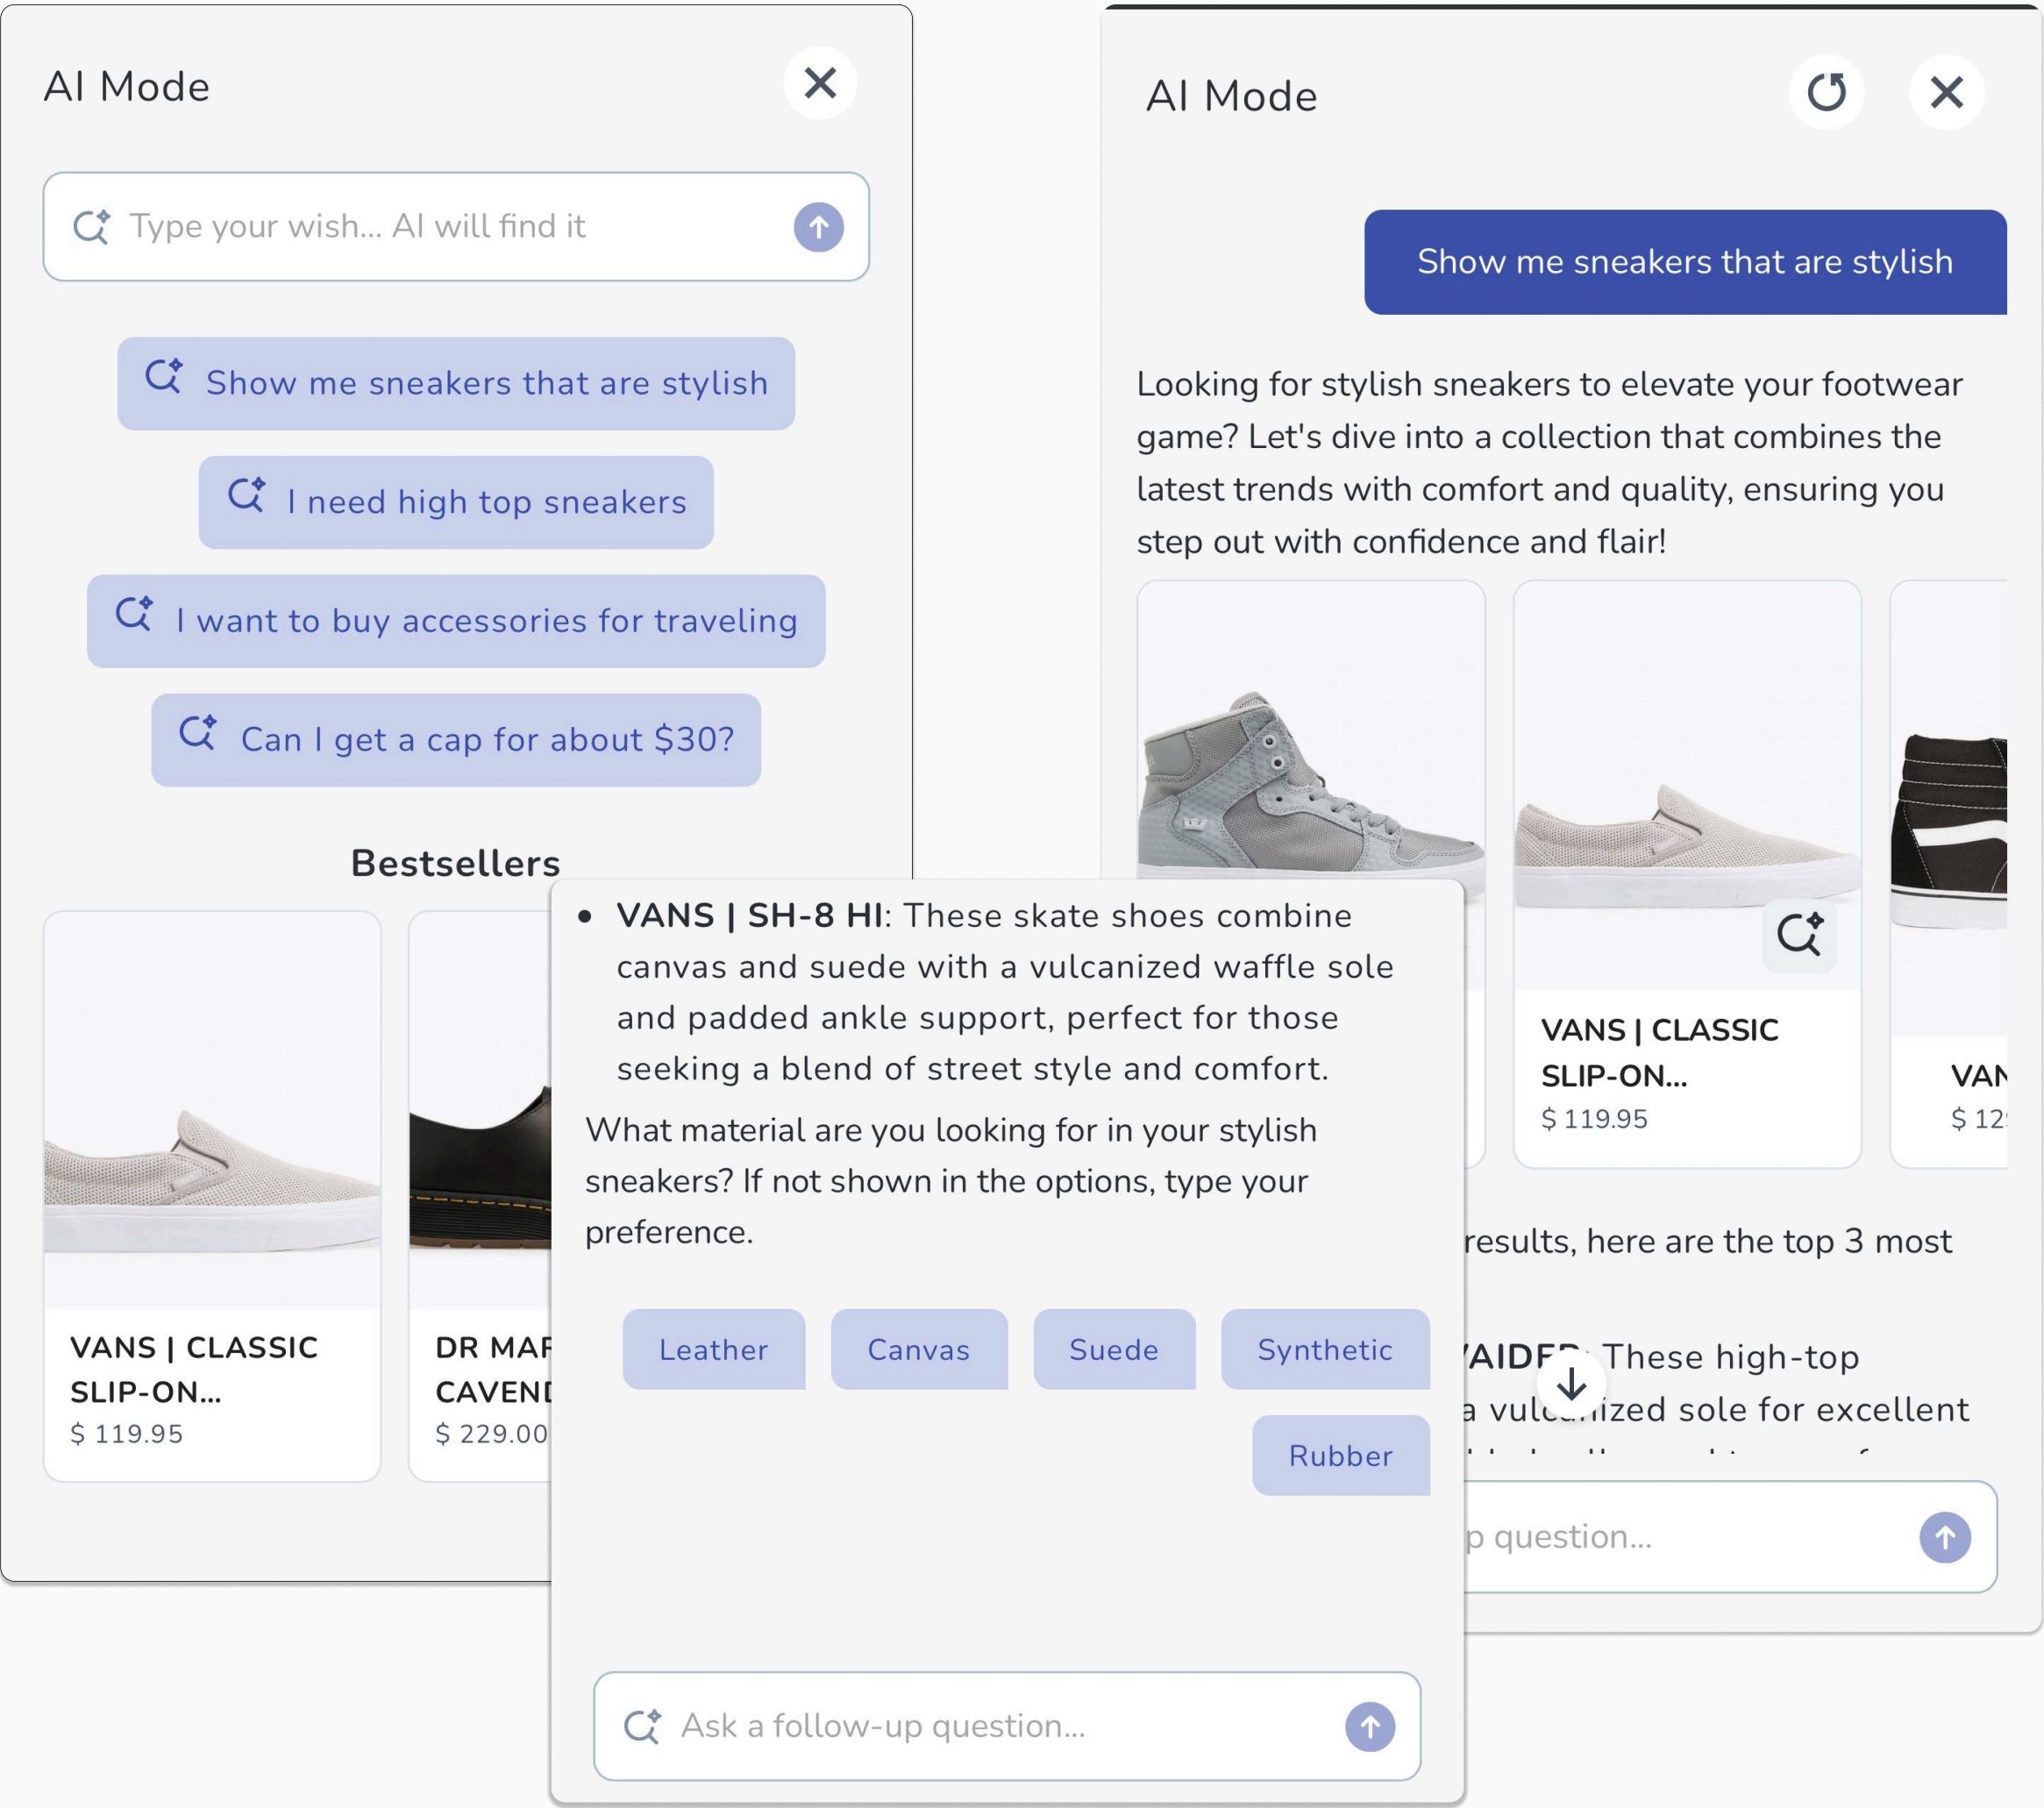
AI Mode

Type your wish... AI will find it

Show me sneakers that are stylish

I need high top sneakers

I want to buy accessories for traveling

Can I get a cap for about $30?

Bestsellers

VANS | CLASSIC SLIP-ON...
$ 119.95

DR MAR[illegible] CAVEN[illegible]
$ 229.00

AI Mode

Show me sneakers that are stylish

Looking for stylish sneakers to elevate your footwear game? Let's dive into a collection that combines the latest trends with comfort and quality, ensuring you step out with confidence and flair!

VANS | CLASSIC SLIP-ON...
$ 119.95

VAN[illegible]
$ 12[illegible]

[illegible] results, here are the top 3 most

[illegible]AIDE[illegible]: These high-top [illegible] a vul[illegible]ized sole for excellent

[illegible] question...

• **VANS | SH-8 HI**: These skate shoes combine canvas and suede with a vulcanized waffle sole and padded ankle support, perfect for those seeking a blend of street style and comfort.

What material are you looking for in your stylish sneakers? If not shown in the options, type your preference.

Leather
Canvas
Suede
Synthetic
Rubber

Ask a follow-up question...